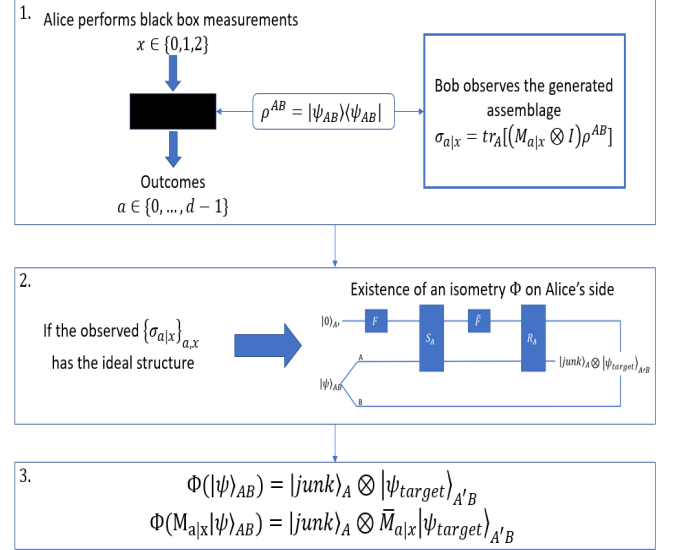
1. Alice performs black box measurements

$x \in \{0,1,2\}$

Outcomes

$a \in \{0, \ldots, d-1\}$

$\rho^{AB} = |\psi_{AB}\rangle\langle\psi_{AB}|$

Bob observes the generated assemblage

$\sigma_{a|x} = tr_A[(M_{a|x} \otimes I)\rho^{AB}]$

2.

If the observed $\{\sigma_{a|x}\}_{a,x}$ has the ideal structure

Existence of an isometry $\Phi$ on Alice's side

$|0\rangle_{A'}$

$F$

$S_A$

$\tilde{F}$

$R_A$

$|\psi\rangle_{AB}$

A

B

$|junk\rangle_A \otimes |\psi_{target}\rangle_{A'B}$

3.

$\Phi(|\psi\rangle_{AB}) = |junk\rangle_A \otimes |\psi_{target}\rangle_{A'B}$

$\Phi(M_{a|x}|\psi\rangle_{AB}) = |junk\rangle_A \otimes \bar{M}_{a|x}|\psi_{target}\rangle_{A'B}$